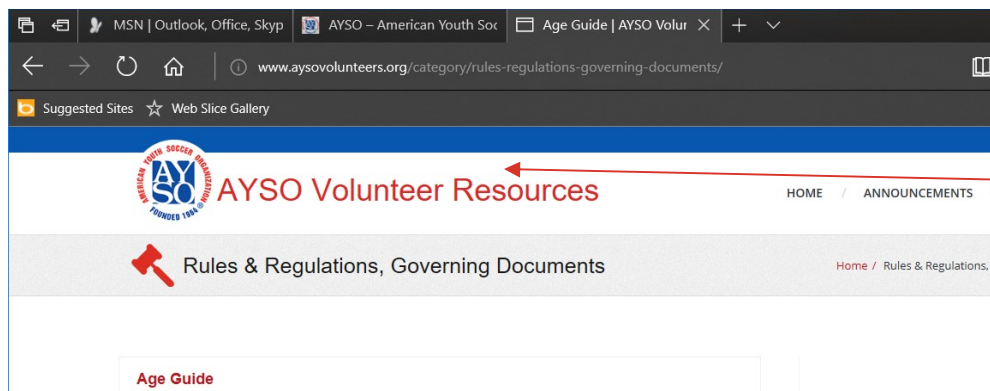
MSN | Outlook, Office, Skyp

AYSO – American Youth Soc

Age Guide | AYSO Volur

www.aysovolunteers.org/category/rules-regulations-governing-documents/

Suggested Sites

Web Slice Gallery

AMERICAN YOUTH SOCCER ORGANIZATION

AYSO

FOUNDED 1964

AYSO Volunteer Resources

HOME / ANNOUNCEMENTS

Rules & Regulations, Governing Documents

Home / Rules & Regulations,

Age Guide